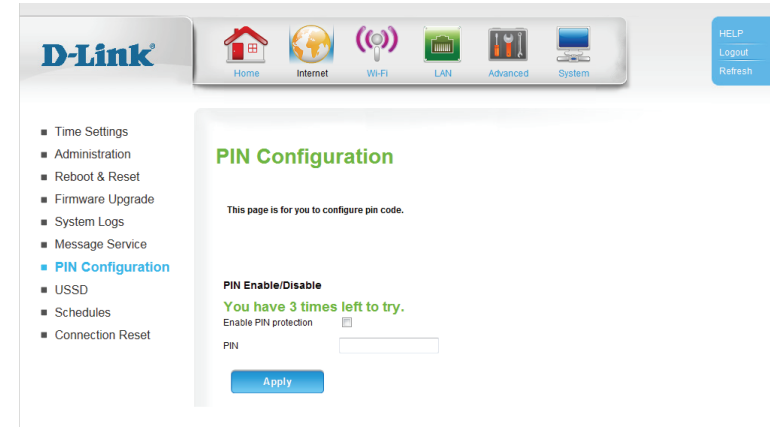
D-Link®

Home Internet Wi-Fi LAN Advanced System

HELP
Logout
Refresh

■ Time Settings
■ Administration
■ Reboot & Reset
■ Firmware Upgrade
■ System Logs
■ Message Service
■ PIN Configuration
■ USSD
■ Schedules
■ Connection Reset

PIN Configuration

This page is for you to configure pin code.

PIN Enable/Disable

You have 3 times left to try.

Enable PIN protection

PIN

Apply